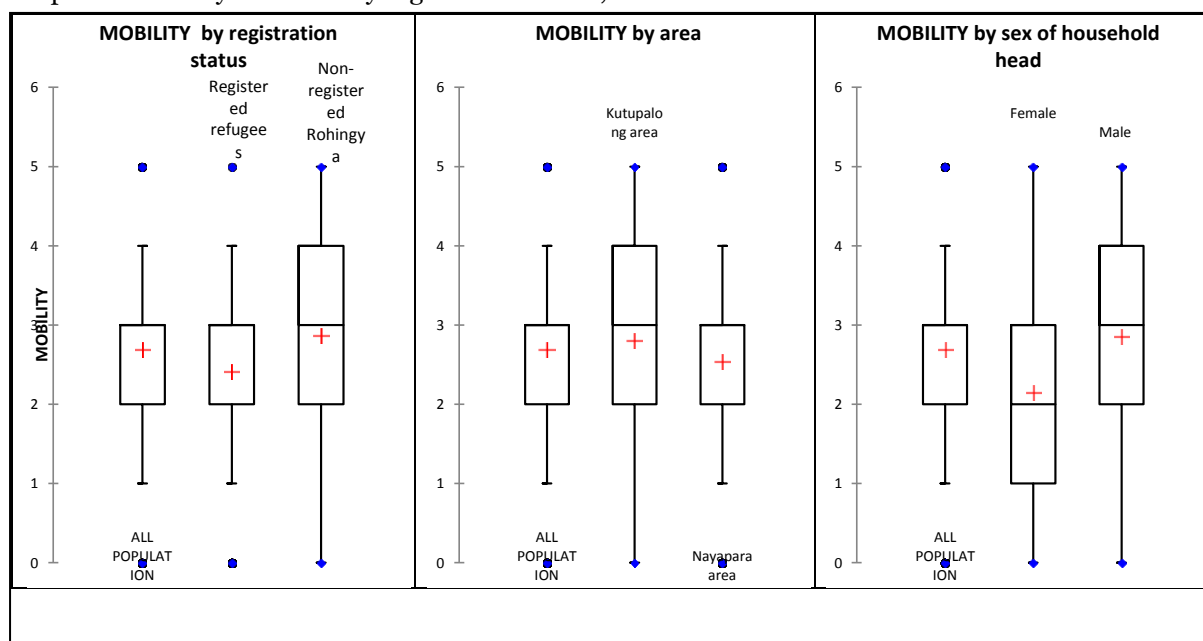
MOBILITY by registration status

6
5
4
3
2
1
0

MOBILITY

Registered refugees

Non-registered Rohingya

ALL POPULATION

MOBILITY by area

6
5
4
3
2
1
0

Kutupalong area

ALL POPULATION

Nayapara area

MOBILITY by sex of household head

6
5
4
3
2
1
0

Female

Male

ALL POPULATION